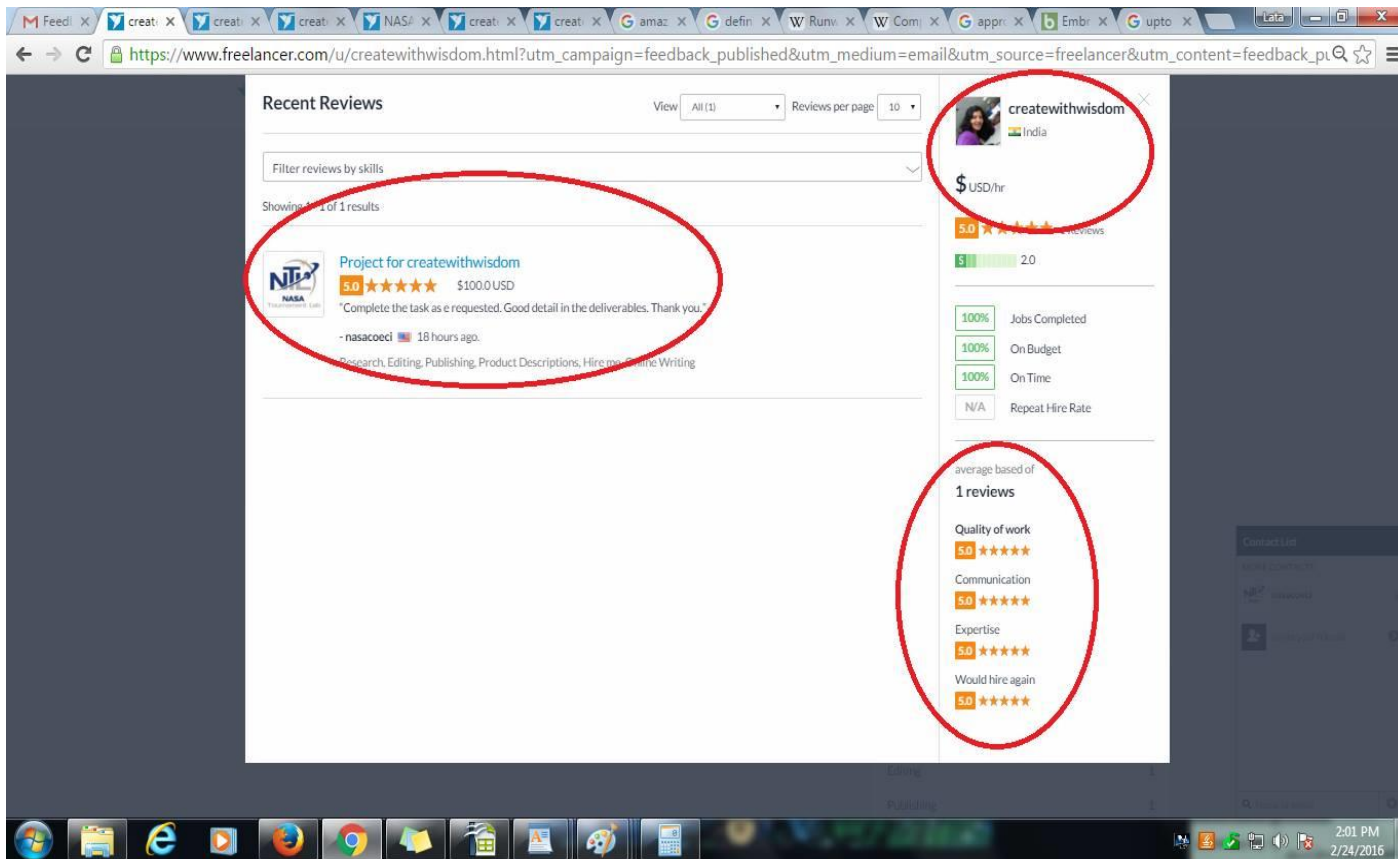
M Feedl × | creat × | creat × | creat × | NASA × | creat × | creat × | G amaz × | G defin × | W Runw × | W Comp × | G appr × | b Embr × | G upto × | Lata

https://www.freelancer.com/u/createwithwisdom.html?utm_campaign=feedback_published&utm_medium=email&utm_source=freelancer&utm_content=feedback_p

Recent Reviews

View All (1) Reviews per page 10

Filter reviews by skills

Showing 1-1 of 1 results

Project for createwithwisdom

5.0 ★★★★★ $100.0 USD

"Complete the task as e requested. Good detail in the deliverables. Thank you."

- nasacoeci 18 hours ago.

Research, Editing, Publishing, Product Descriptions, Hire me, Online Writing

createwithwisdom

India

$ USD/hr

5.0 ★★★★★ 1 reviews

$ 2.0

100% Jobs Completed

100% On Budget

100% On Time

N/A Repeat Hire Rate

average based of

1 reviews

Quality of work

5.0 ★★★★★

Communication

5.0 ★★★★★

Expertise

5.0 ★★★★★

Would hire again

5.0 ★★★★★

Contact List

Editing 1

Publishing 1

2:01 PM
2/24/2016